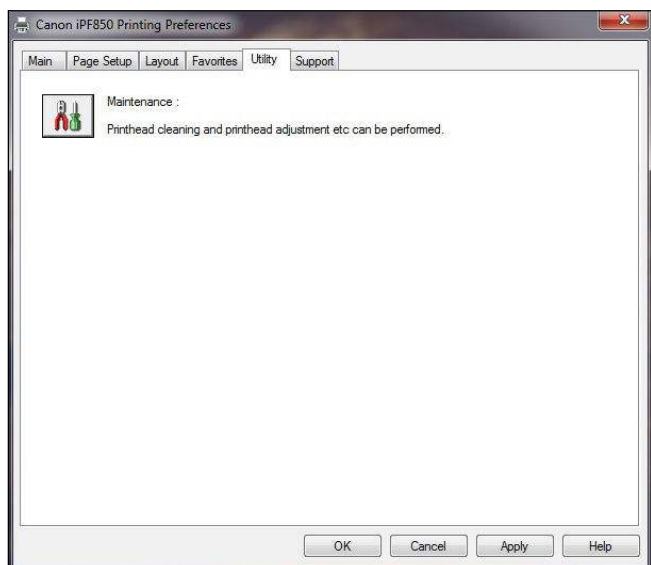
Canon iPF850 Printing Preferences

Main | Page Setup | Layout | Favorites | Utility | Support

Maintenance :

Printhead cleaning and printhead adjustment etc can be performed.

OK | Cancel | Apply | Help